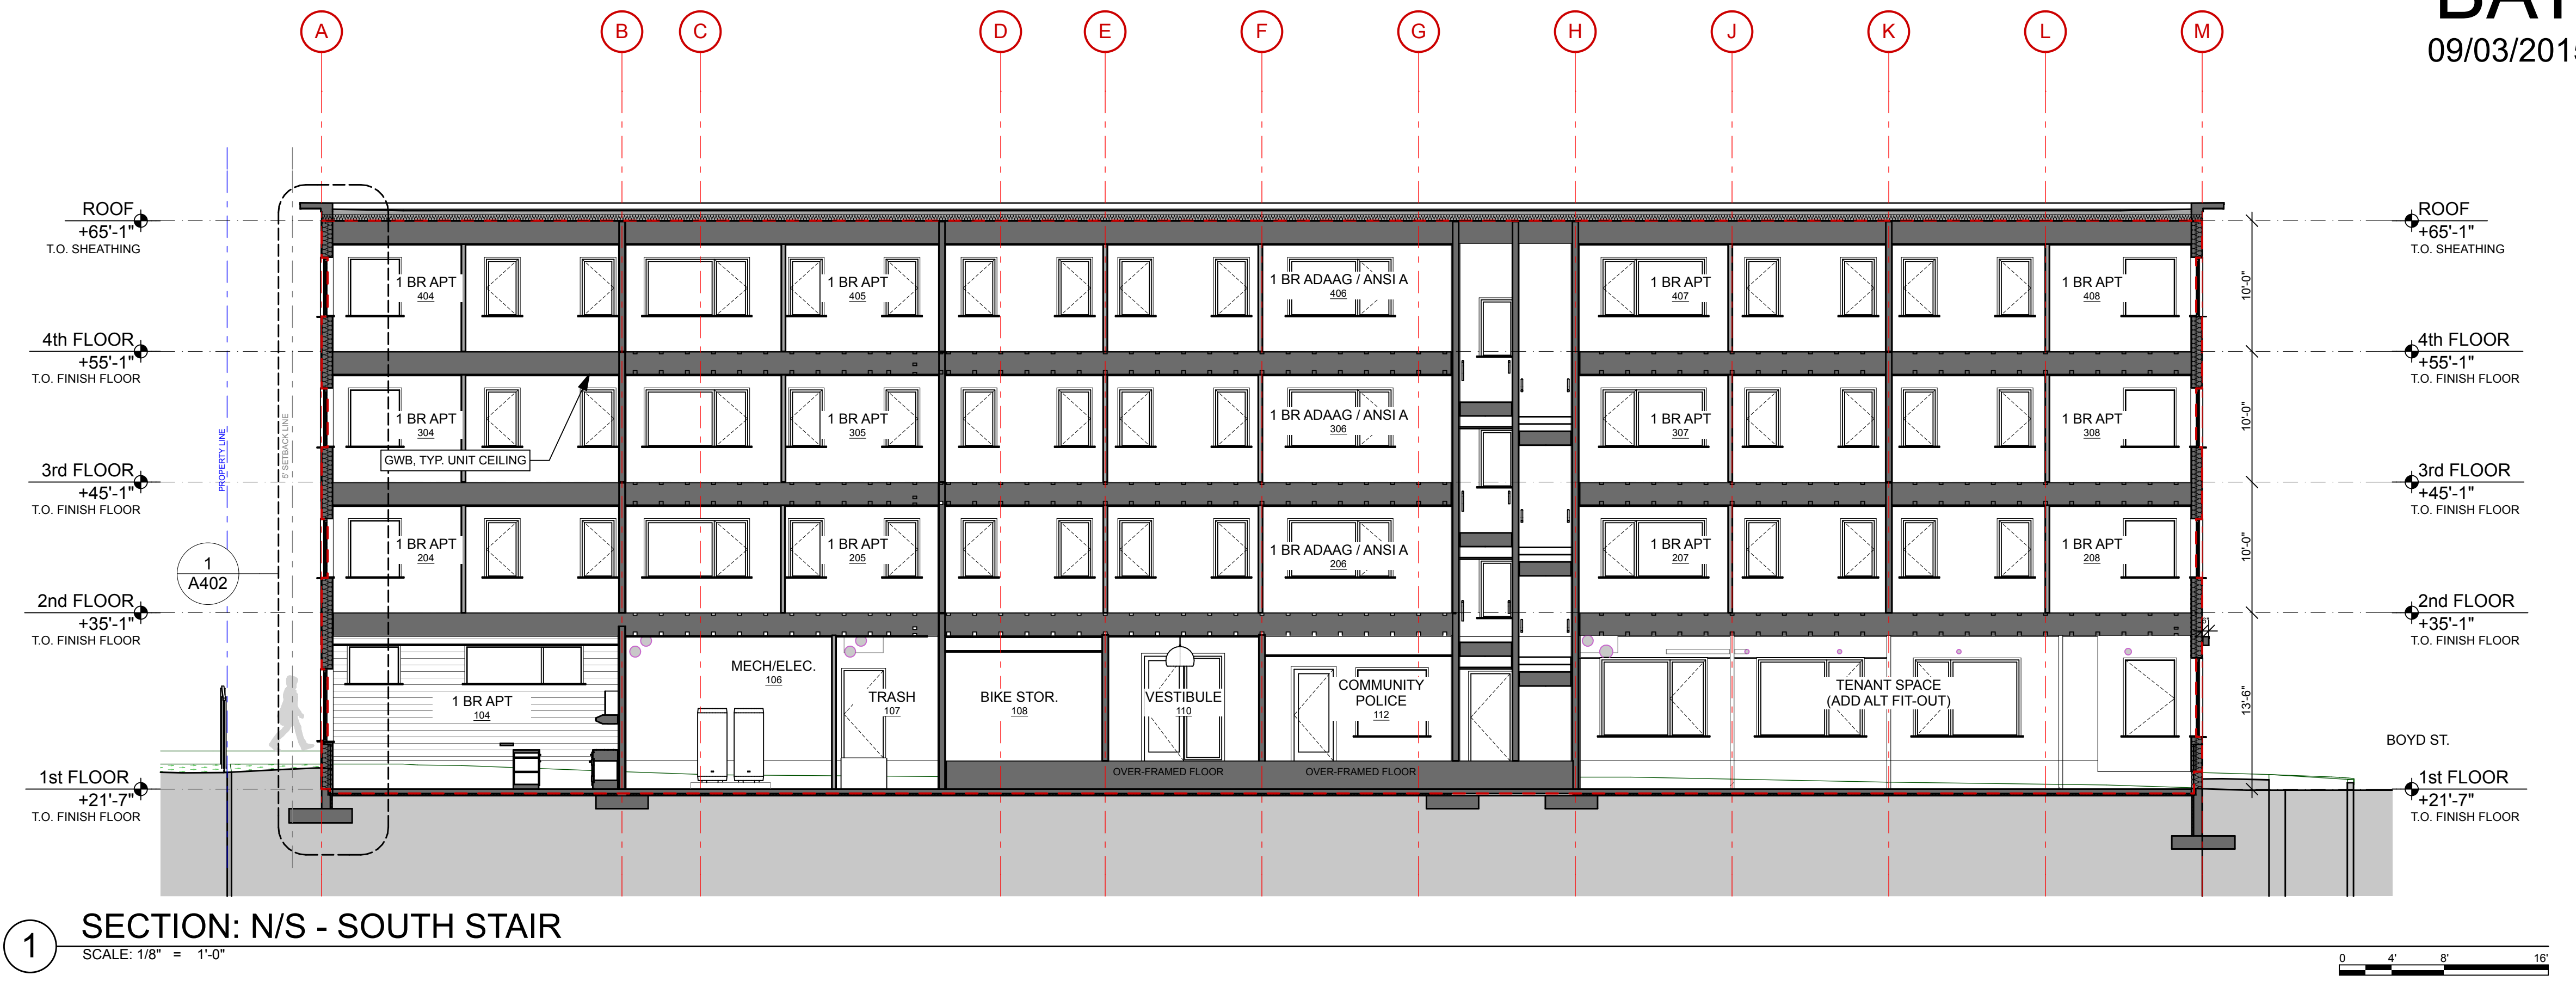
A B C D E F G H J K L M

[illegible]
09/03/201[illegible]

ROOF
+65'-1"
T.O. SHEATHING

4th FLOOR
+55'-1"
T.O. FINISH FLOOR

3rd FLOOR
+45'-1"
T.O. FINISH FLOOR

2nd FLOOR
+35'-1"
T.O. FINISH FLOOR

1st FLOOR
+21'-7"
T.O. FINISH FLOOR

PROPERTY LINE
5' SETBACK LINE

1
A402

1 BR APT
404

1 BR APT
405

1 BR ADAAG / ANSI A
406

1 BR APT
407

1 BR APT
408

1 BR APT
304

1 BR APT
305

1 BR ADAAG / ANSI A
306

1 BR APT
307

1 BR APT
308

GWB, TYP. UNIT CEILING

1 BR APT
204

1 BR APT
205

1 BR ADAAG / ANSI A
206

1 BR APT
207

1 BR APT
208

1 BR APT
104

MECH/ELEC.
106

TRASH
107

BIKE STOR.
108

VESTIBULE
110

COMMUNITY POLICE
112

TENANT SPACE
(ADD ALT FIT-OUT)

OVER-FRAMED FLOOR
OVER-FRAMED FLOOR

10'-0"
10'-0"
10'-0"
13'-6"

ROOF
+65'-1"
T.O. SHEATHING

4th FLOOR
+55'-1"
T.O. FINISH FLOOR

3rd FLOOR
+45'-1"
T.O. FINISH FLOOR

2nd FLOOR
+35'-1"
T.O. FINISH FLOOR

BOYD ST.

1st FLOOR
+21'-7"
T.O. FINISH FLOOR

1
SECTION: N/S - SOUTH STAIR
SCALE: 1/8" = 1'-0"

0 4' 8' 16'